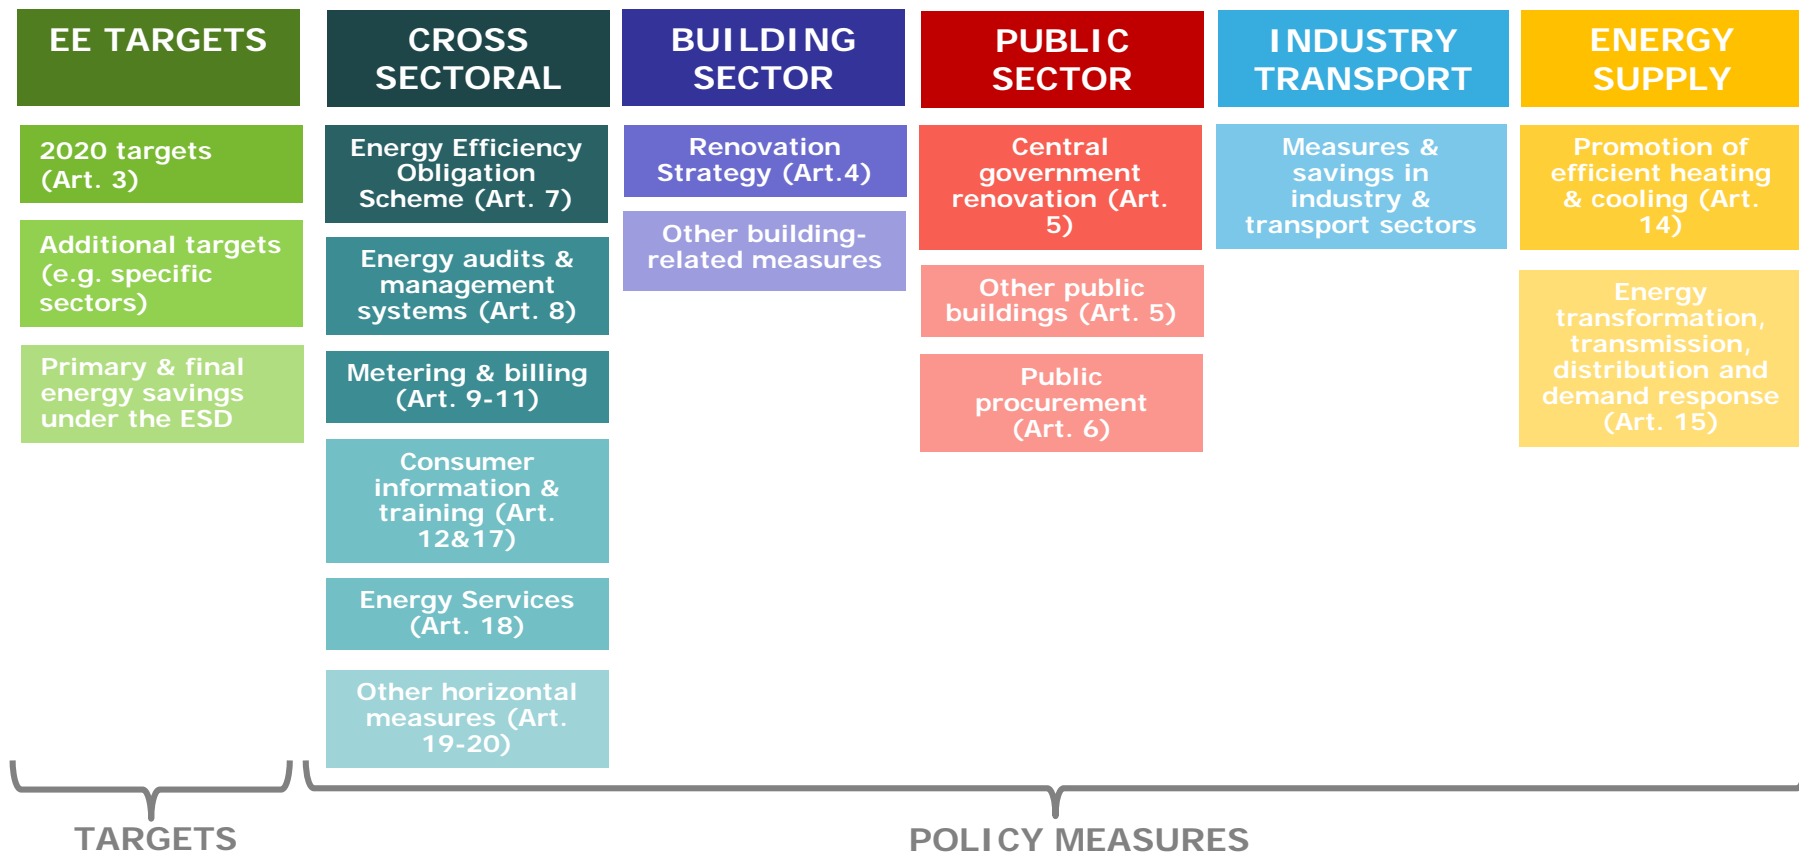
EE TARGETS

2020 targets (Art. 3)

Additional targets (e.g. specific sectors)

Primary & final energy savings under the ESD

CROSS SECTORAL

Energy Efficiency Obligation Scheme (Art. 7)

Energy audits & management systems (Art. 8)

Metering & billing (Art. 9-11)

Consumer information & training (Art. 12&17)

Energy Services (Art. 18)

Other horizontal measures (Art. 19-20)

BUILDING SECTOR

Renovation Strategy (Art.4)

Other building-related measures

PUBLIC SECTOR

Central government renovation (Art. 5)

Other public buildings (Art. 5)

Public procurement (Art. 6)

INDUSTRY TRANSPORT

Measures & savings in industry & transport sectors

ENERGY SUPPLY

Promotion of efficient heating & cooling (Art. 14)

Energy transformation, transmission, distribution and demand response (Art. 15)

TARGETS

POLICY MEASURES